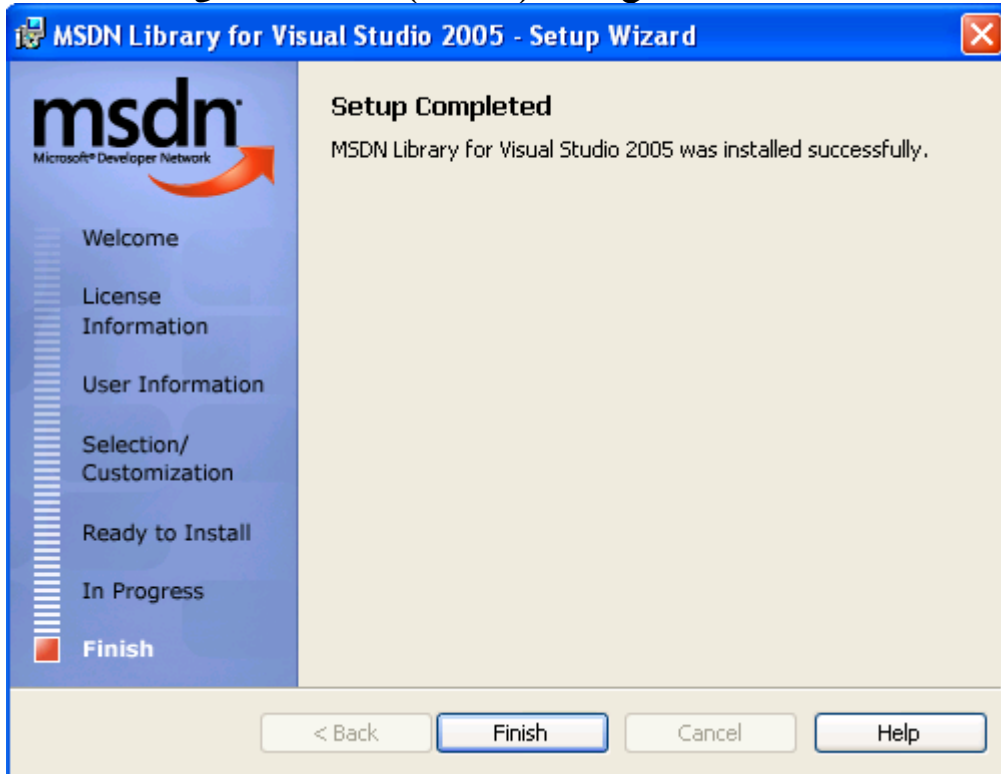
MSDN Library for Visual Studio 2005 - Setup Wizard

msdn
Microsoft® Developer Network

Welcome

License Information

User Information

Selection/ Customization

Ready to Install

In Progress

Finish

Setup Completed

MSDN Library for Visual Studio 2005 was installed successfully.

< Back | Finish | Cancel | Help